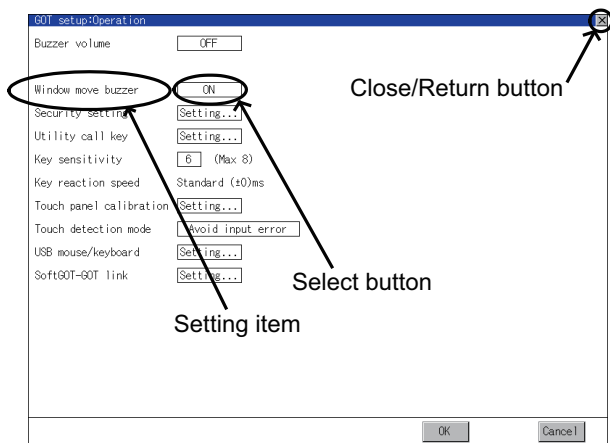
GOT setup:Operation

Buzzer volume OFF

Window move buzzer ON

Security setting Setting...

Utility call key Setting...

Key sensitivity 6 (Max 8)

Key reaction speed Standard (±0)ms

Touch panel calibration Setting...

Touch detection mode Avoid input error

USB mouse/keyboard Setting...

SoftGOT-GOT link Setting...

Close/Return button

Select button

Setting item

OK

Cancel